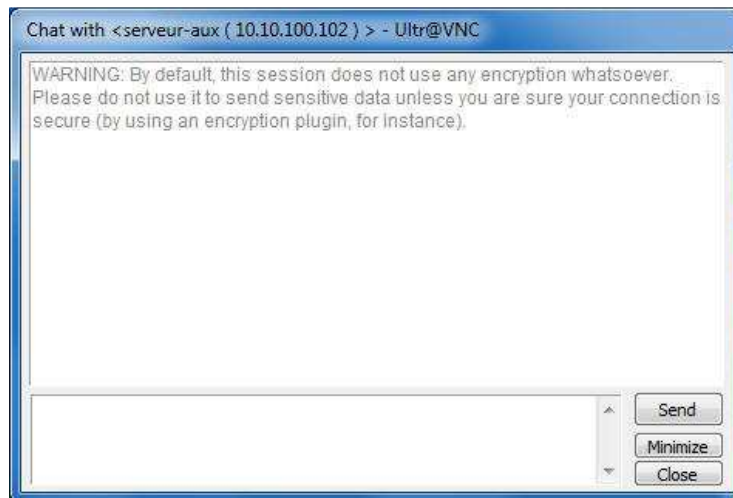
Chat with <serveur-aux ( 10.10.100.102 ) > - Ultr@VNC

WARNING: By default, this session does not use any encryption whatsoever. Please do not use it to send sensitive data unless you are sure your connection is secure (by using an encryption plugin, for instance).

Send
Minimize
Close